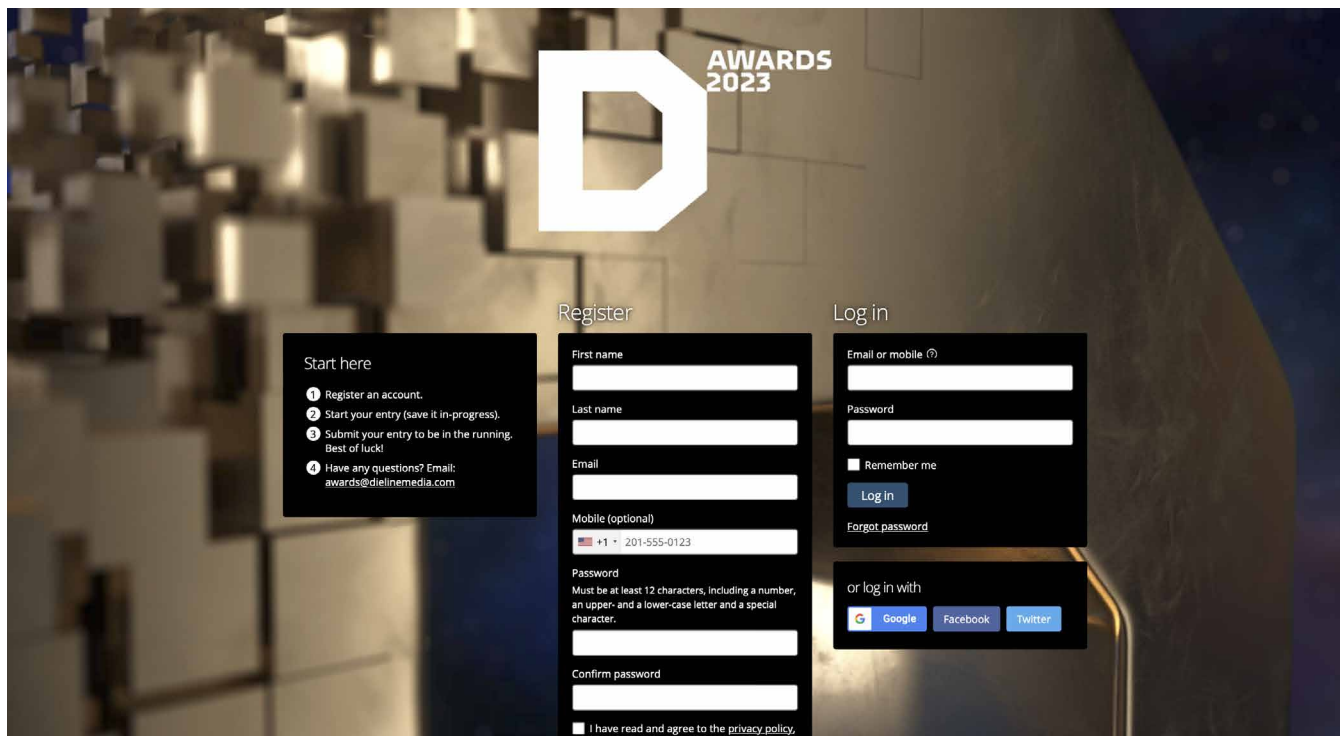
D AWARDS 2023

Start here

1 Register an account.

2 Start your entry (save it in-progress).

3 Submit your entry to be in the running. Best of luck!

4 Have any questions? Email: awards@dielinemedia.com

Register

First name

Last name

Email

Mobile (optional)

+1 201-555-0123

Password

Must be at least 12 characters, including a number, an upper- and a lower-case letter and a special character.

Confirm password

I have read and agree to the privacy policy,

Log in

Email or mobile ?

Password

Remember me

Log in

Forgot password

or log in with

Google Facebook Twitter